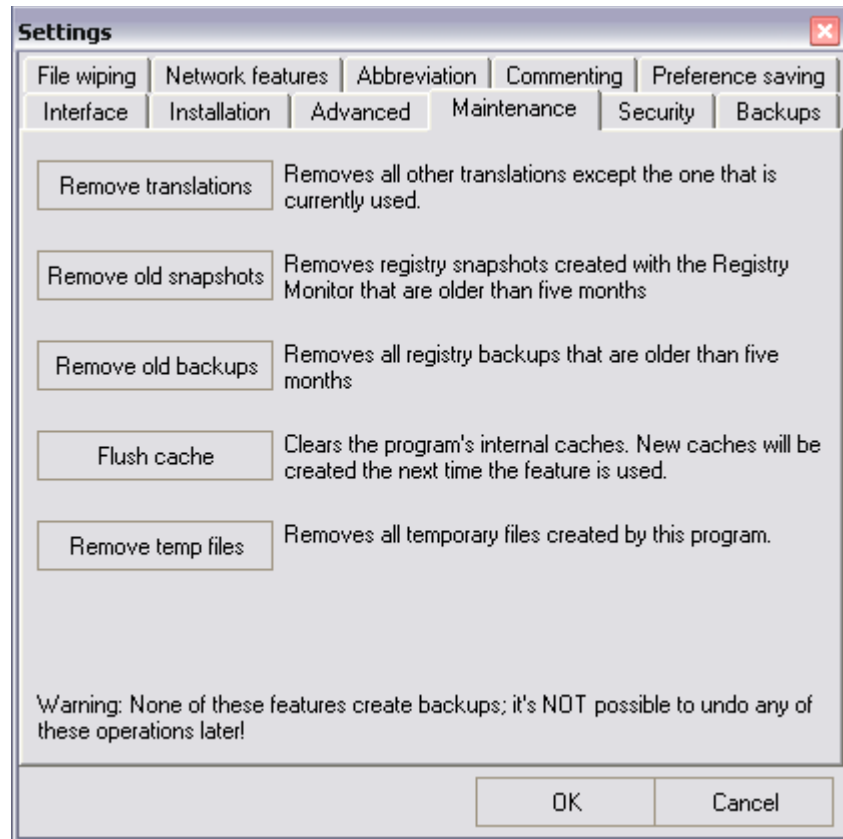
Settings

File wiping | Network features | Abbreviation | Commenting | Preference saving
Interface | Installation | Advanced | Maintenance | Security | Backups

Remove translations
Removes all other translations except the one that is currently used.

Remove old snapshots
Removes registry snapshots created with the Registry Monitor that are older than five months

Remove old backups
Removes all registry backups that are older than five months

Flush cache
Clears the program's internal caches. New caches will be created the next time the feature is used.

Remove temp files
Removes all temporary files created by this program.

Warning: None of these features create backups; it's NOT possible to undo any of these operations later!

OK
Cancel